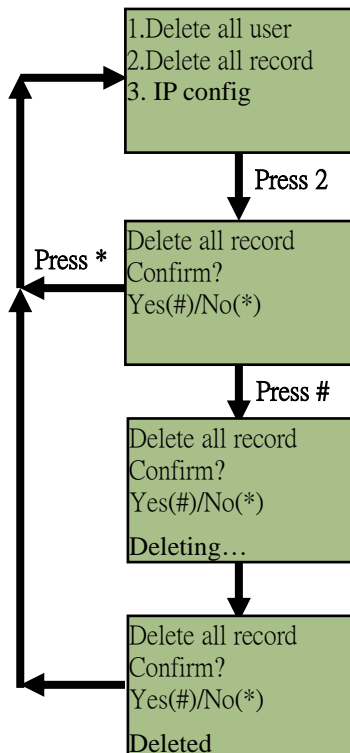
1.Delete all user
2.Delete all record
3. IP config

Press 2

Press *

Delete all record
Confirm?
Yes(#)/No(*)

Press #

Delete all record
Confirm?
Yes(#)/No(*)
Deleting…

Delete all record
Confirm?
Yes(#)/No(*)
Deleted